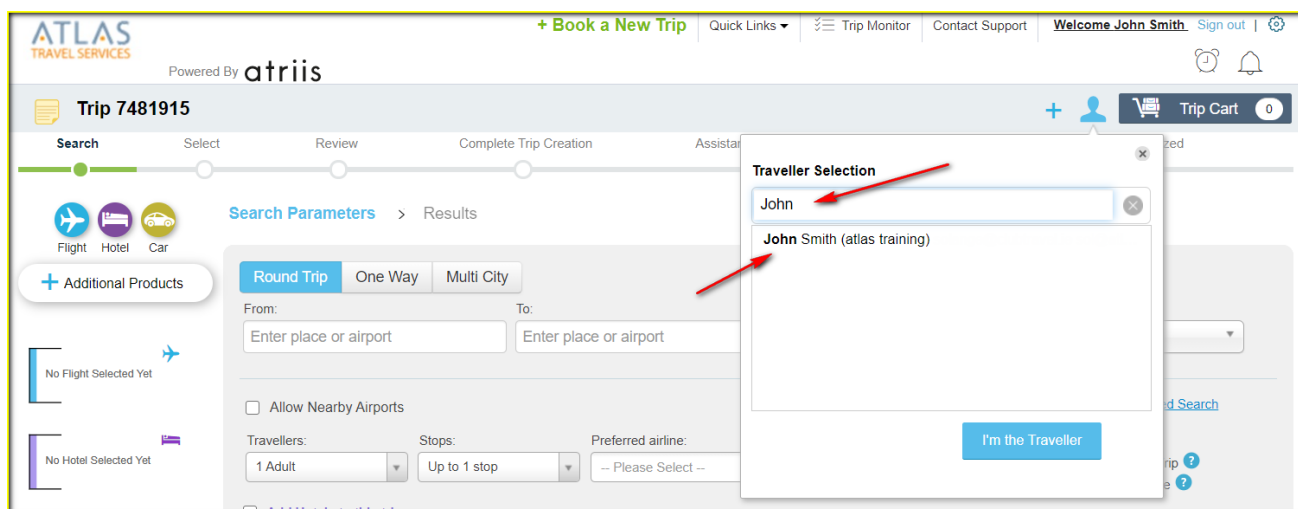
ATLAS
TRAVEL SERVICES
Powered By atriis

+ Book a New Trip | Quick Links | Trip Monitor | Contact Support | Welcome John Smith Sign out |

Trip 7481915

+ Trip Cart 0

Search Select Review Complete Trip Creation Assista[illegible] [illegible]zed

Flight Hotel Car

+ Additional Products

No Flight Selected Yet

No Hotel Selected Yet

Search Parameters > Results

Round Trip One Way Multi City

From:
Enter place or airport
To:
Enter place or airport

Allow Nearby Airports

Travellers:
1 Adult
Stops:
Up to 1 stop
Preferred airline:
-- Please Select --

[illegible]d Search
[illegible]rip
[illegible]e

Traveller Selection
John
John Smith (atlas training)

I'm the Traveller